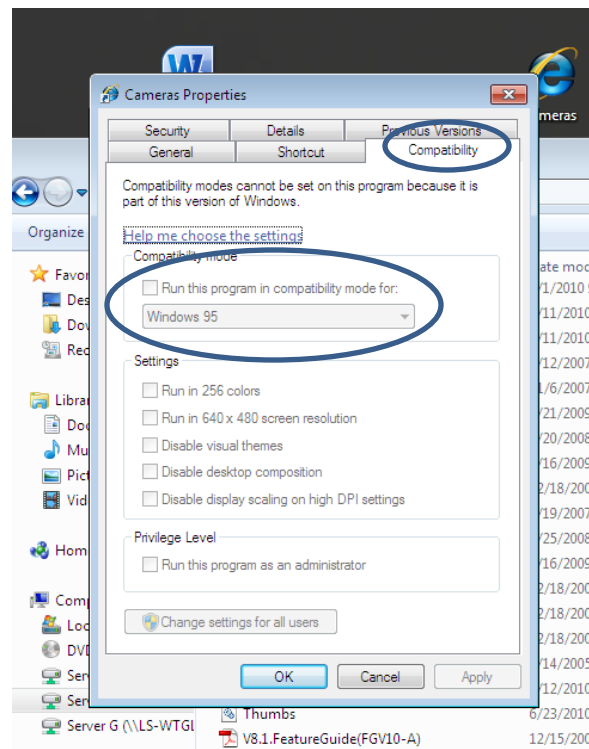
Cameras Properties

Security | Details | Previous Versions
General | Shortcut | Compatibility

Compatibility modes cannot be set on this program because it is part of this version of Windows.

Help me choose the settings

Compatibility mode

Run this program in compatibility mode for:

Windows 95

Settings

Run in 256 colors

Run in 640 x 480 screen resolution

Disable visual themes

Disable desktop composition

Disable display scaling on high DPI settings

Privilege Level

Run this program as an administrator

Change settings for all users

OK | Cancel | Apply

Organize
Favor
Des
Dov
Rec
Libra
Doc
Mu
Pict
Vid
Hom
Comp
Loc
DVD
Serv
Serv
Server G (\\LS-WTGL

Thumbs
V8.1.FeatureGuide(FGV10-A)

ameras

ate mod
/1/2010
/11/2010
/11/2010
/12/2007
1/6/2007
/21/2009
/20/2008
/16/2009
2/18/200
/19/2007
/25/2008
/16/2009
2/18/200
2/18/200
2/18/200
/14/2005
/12/2010
6/23/2010
12/15/200